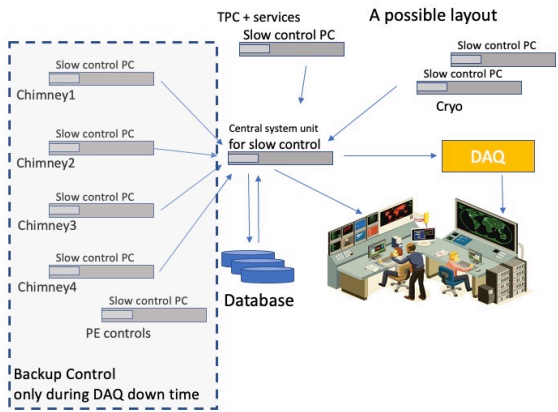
TPC + services

A possible layout

Slow control PC

Slow control PC

Slow control PC

Cryo

Slow control PC

Chimney1

Slow control PC

Chimney2

Slow control PC

Chimney3

Slow control PC

Chimney4

Slow control PC

PE controls

Central system unit
for slow control

DAQ

Database

Backup Control
only during DAQ down time